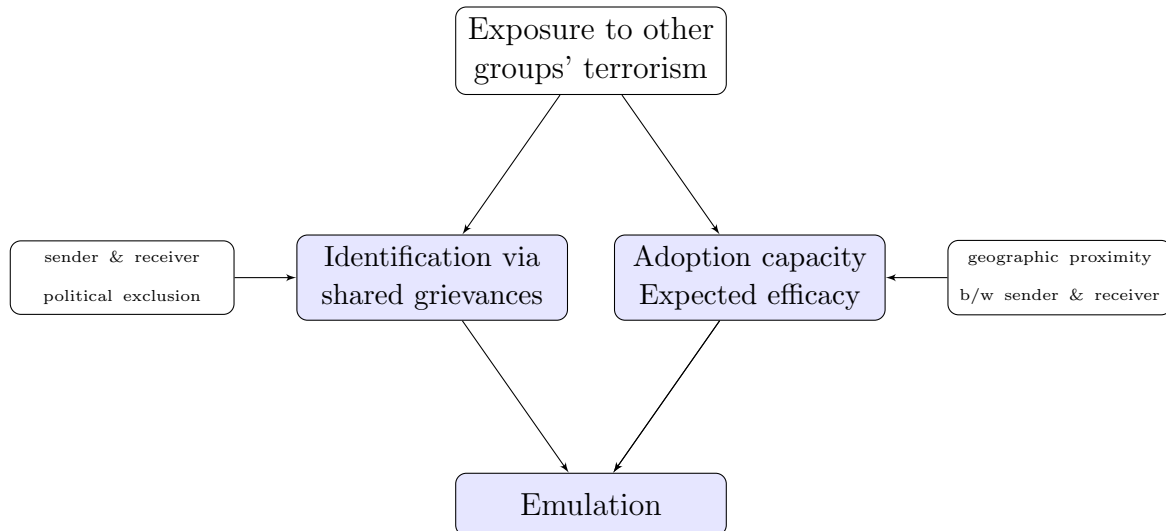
Exposure to other groups' terrorism

sender & receiver political exclusion

Identification via shared grievances

Adoption capacity Expected efficacy

geographic proximity b/w sender & receiver

Emulation